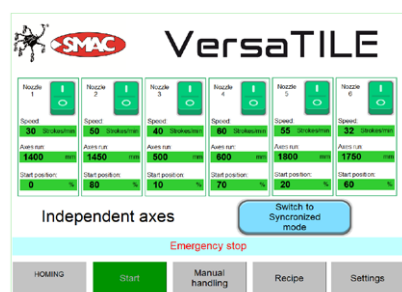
SMAC

VersaTILE

| Nozzle 1 | Nozzle 2 | Nozzle 3 | Nozzle 4 | Nozzle 5 | Nozzle 6 |
|---|---|---|---|---|---|
| I O | I O | I O | I O | I O | I O |
| Speed: | Speed: | Speed: | Speed: | Speed: | Speed: |
| 30 Strokes/min | 50 Strokes/min | 40 Strokes/min | 60 Strokes/min | 55 Strokes/min | 32 Strokes/min |
| Axes run: | Axes run: | Axes run: | Axes run: | Axes run: | Axes run: |
| 1400 mm | 1450 mm | 500 mm | 600 mm | 1800 mm | 1750 mm |
| Start position: | Start position: | Start position: | Start position: | Start position: | Start position: |
| 0 % | 80 % | 10 % | 70 % | 20 % | 60 % |

Independent axes

Switch to Syncronized mode

Emergency stop

HOMING

Start

Manual handling

Recipe

Settings